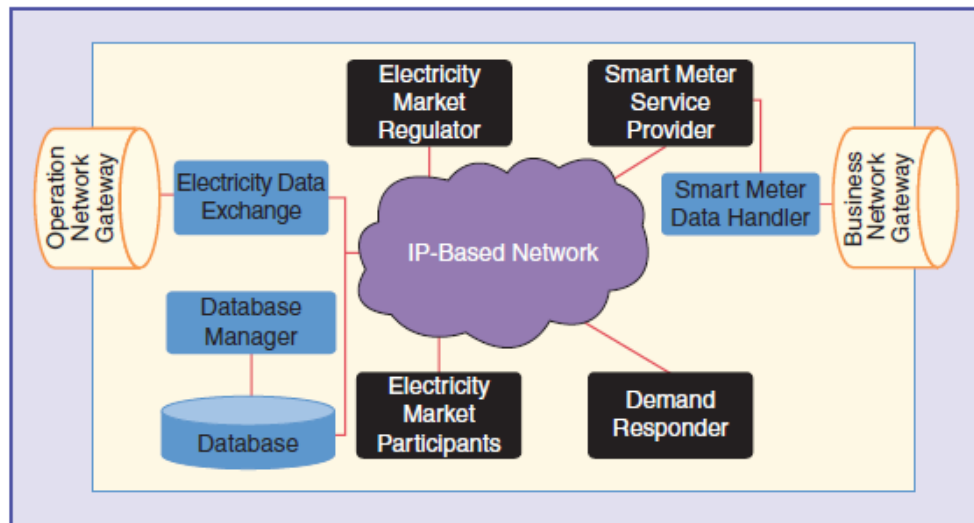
Operation Network Gateway

Electricity Data Exchange

Database Manager

Database

Electricity Market Regulator

IP-Based Network

Electricity Market Participants

Smart Meter Service Provider

Smart Meter Data Handler

Demand Responder

Business Network Gateway